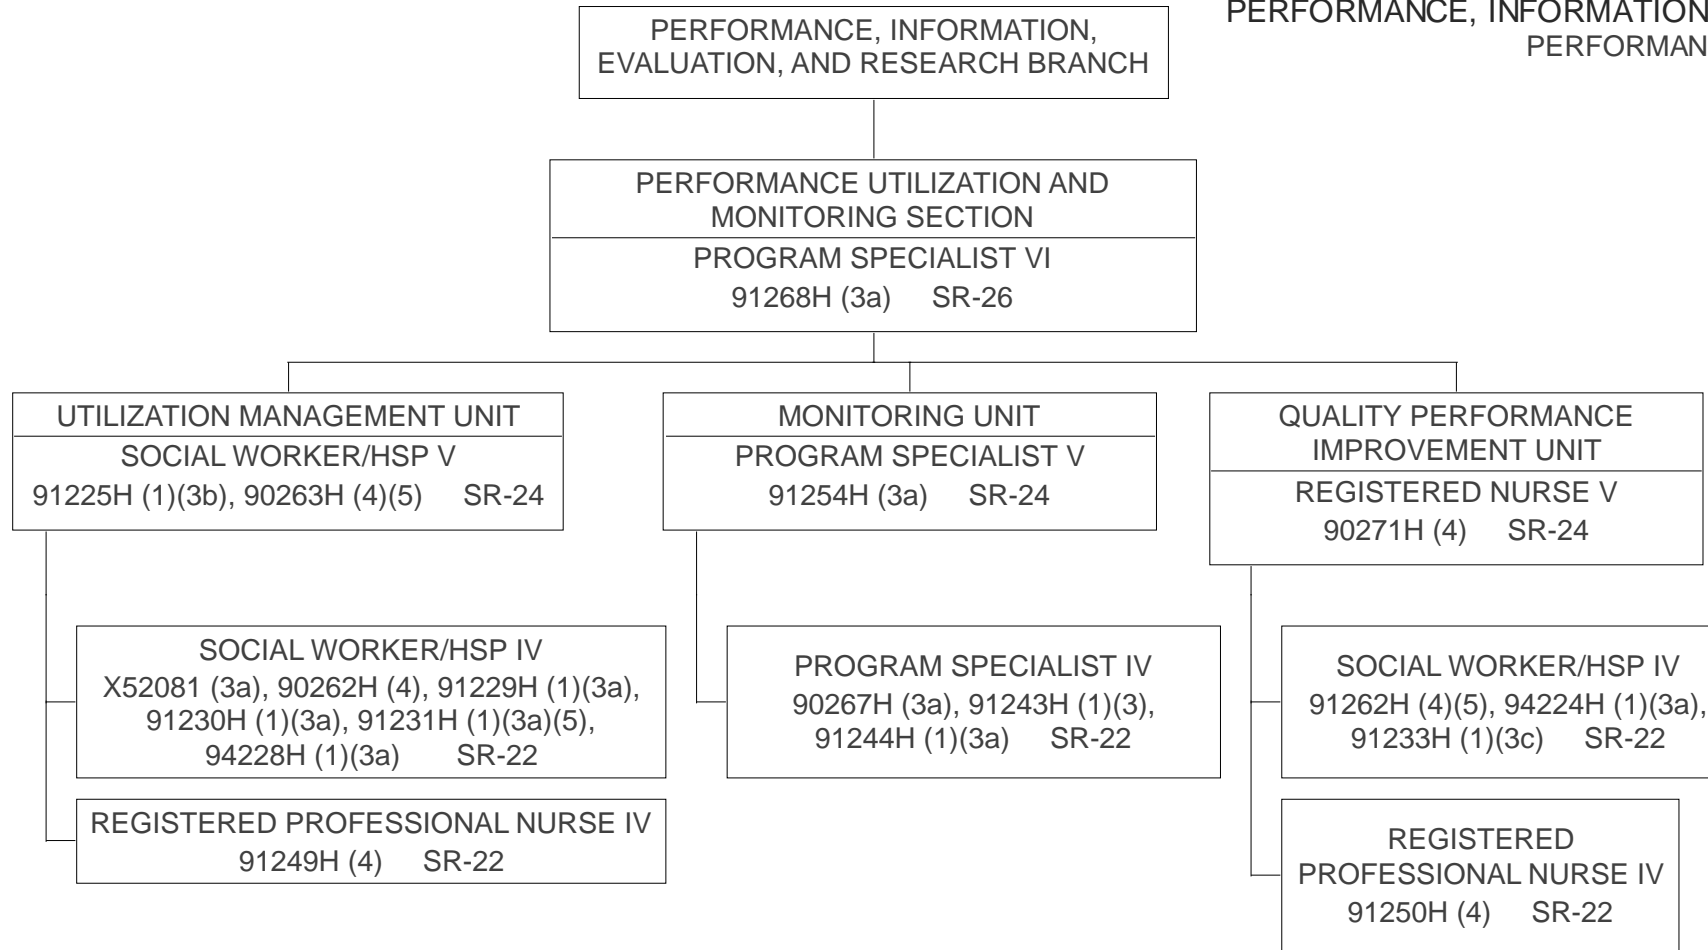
PERFORMANCE, INFORMATION
PERFORMAN

PERFORMANCE, INFORMATION, EVALUATION, AND RESEARCH BRANCH

PERFORMANCE UTILIZATION AND MONITORING SECTION
PROGRAM SPECIALIST VI
91268H (3a) SR-26

UTILIZATION MANAGEMENT UNIT
SOCIAL WORKER/HSP V
91225H (1)(3b), 90263H (4)(5) SR-24

SOCIAL WORKER/HSP IV
X52081 (3a), 90262H (4), 91229H (1)(3a), 91230H (1)(3a), 91231H (1)(3a)(5), 94228H (1)(3a) SR-22

REGISTERED PROFESSIONAL NURSE IV
91249H (4) SR-22

MONITORING UNIT
PROGRAM SPECIALIST V
91254H (3a) SR-24

PROGRAM SPECIALIST IV
90267H (3a), 91243H (1)(3), 91244H (1)(3a) SR-22

QUALITY PERFORMANCE IMPROVEMENT UNIT
REGISTERED NURSE V
90271H (4) SR-24

SOCIAL WORKER/HSP IV
91262H (4)(5), 94224H (1)(3a), 91233H (1)(3c) SR-22

REGISTERED PROFESSIONAL NURSE IV
91250H (4) SR-22